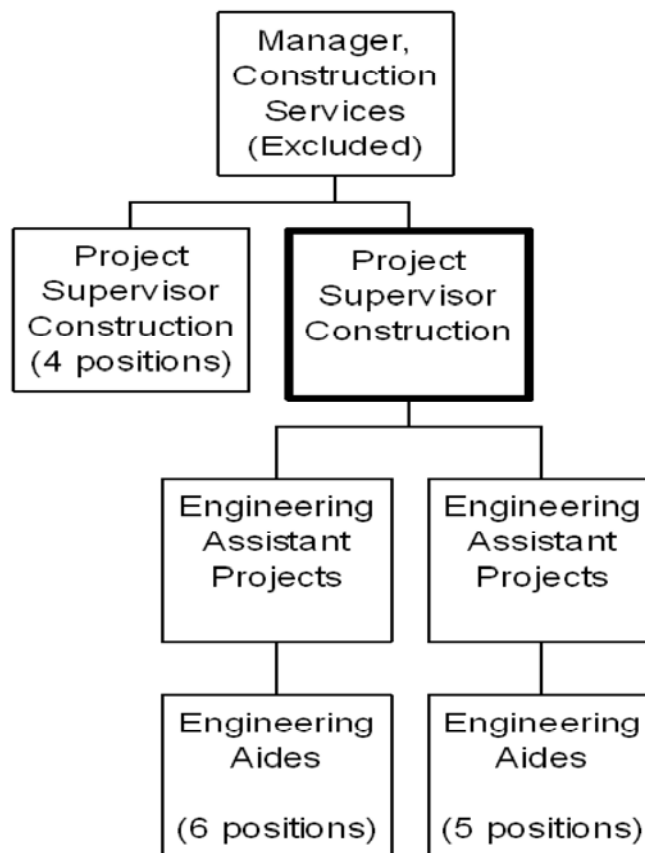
Manager, Construction Services (Excluded)

Project Supervisor Construction (4 positions)

Project Supervisor Construction

Engineering Assistant Projects

Engineering Assistant Projects

Engineering Aides

(6 positions)

Engineering Aides

(5 positions)